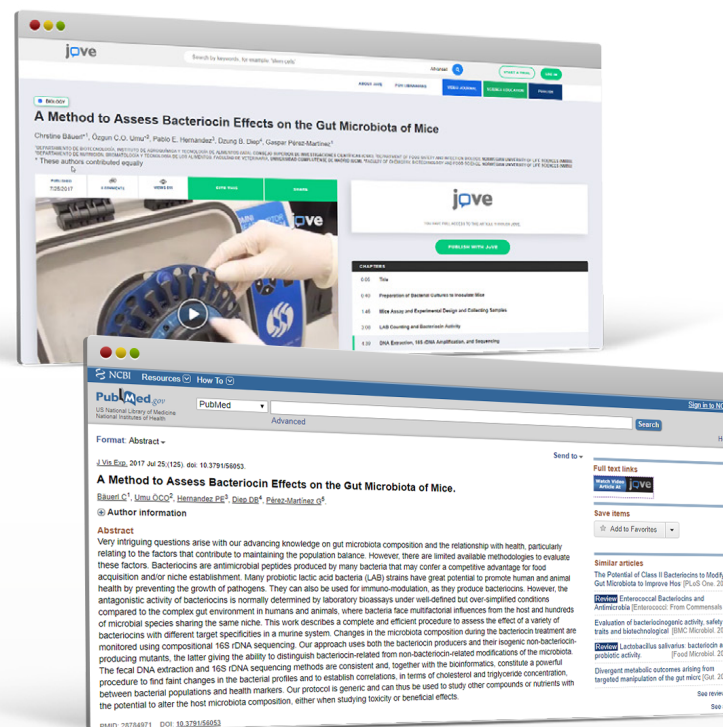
jove

Search by keywords, for example "Bacteria"

Advanced

BIOLOGY

A Method to Assess Bacteriocin Effects on the Gut Microbiota of Mice

Christine Bäuerl*1, Özgün C.O. Umu*2, Pablo E. Hernandez3, Dzung B. Diep4, Gaspar Pérez-Martínez1

* These authors contributed equally

PUBLISHED 7/25/2017

COMMENTS

VIEWS

PUBLISH WITH JOVE

CHAPTERS

0:05 Title

0:40 Preparation of Bacterial Cultures to Inoculate Mice

1:46 Mice Assay and Experimental Design and Collecting Samples

3:05 LAB Counting and Bacteriocin Activity

3:39 DNA Extraction, 16S rDNA Amplification, and Sequencing

NCBI Resources How To

PubMed.gov
US National Library of Medicine
National Institutes of Health

PubMed

Advanced

Search

Sign in to NC

Format: Abstract

Send to

J Vis Exp. 2017 Jul 25;(125). doi: 10.3791/56053.

A Method to Assess Bacteriocin Effects on the Gut Microbiota of Mice.

Bäuerl C1, Umu ÖCO2, Hernandez PE3, Diep DB4, Pérez-Martínez G5.

Author information

Abstract
Very intriguing questions arise with our advancing knowledge on gut microbiota composition and the relationship with health, particularly relating to the factors that contribute to maintaining the population balance. However, there are limited available methodologies to evaluate these factors. Bacteriocins are antimicrobial peptides produced by many bacteria that may confer a competitive advantage for food acquisition and/or niche establishment. Many probiotic lactic acid bacteria (LAB) strains have great potential to promote human and animal health by preventing the growth of pathogens. They can also be used for immuno-modulation, as they produce bacteriocins. However, the antagonistic activity of bacteriocins is normally determined by laboratory bioassays under well-defined but over-simplified conditions compared to the complex gut environment in humans and animals, where bacteria face multifactorial influences from the host and hundreds of microbial species sharing the same niche. This work describes a complete and efficient procedure to assess the effect of a variety of bacteriocins with different target specificities in a murine system. Changes in the microbiota composition during the bacteriocin treatment are monitored using compositional 16S rDNA sequencing. Our approach uses both the bacteriocin producers and their isogenic non-bacteriocin-producing mutants, the latter giving the ability to distinguish bacteriocin-related from non-bacteriocin-related modifications of the microbiota. The fecal DNA extraction and 16S rDNA sequencing methods are consistent and, together with the bioinformatics, constitute a powerful procedure to find faint changes in the bacterial profiles and to establish correlations, in terms of cholesterol and triglyceride concentration, between bacterial populations and health markers. Our protocol is generic and can thus be used to study other compounds or nutrients with the potential to alter the host microbiota composition, either when studying toxicity or beneficial effects.

PMID: 28784971 DOI: 10.3791/56053

Full text links

Watch Video Article At jove

Save items

Add to Favorites

Similar articles

The Potential of Class II Bacteriocins to Modify Gut Microbiota to Improve Hos [PLoS One. 20

Review Enterococcal Bacteriocins and Antimicrobia [Enterococci: From Commensals

Evaluation of bacteriocinogenic activity, safety traits and biotechnological [BMC Microbiol. 20

Review Lactobacillus salivarius: bacteriocin a probiotic activity. [Food Microbiol. 20

Divergent metabolic outcomes arising from targeted manipulation of the gut micr [Cell Rep. 20

See review

See